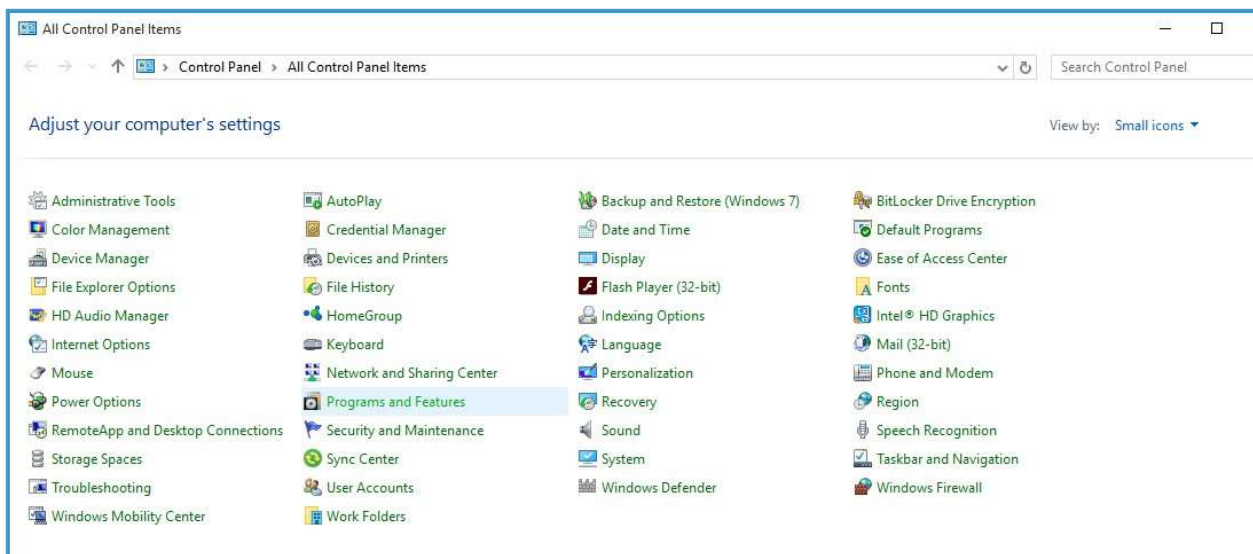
All Control Panel Items

Control Panel > All Control Panel Items

Search Control Panel

Adjust your computer's settings

View by: Small icons ▾

Administrative Tools
Color Management
Device Manager
File Explorer Options
HD Audio Manager
Internet Options
Mouse
Power Options
RemoteApp and Desktop Connections
Storage Spaces
Troubleshooting
Windows Mobility Center

AutoPlay
Credential Manager
Devices and Printers
File History
HomeGroup
Keyboard
Network and Sharing Center
Programs and Features
Security and Maintenance
Sync Center
User Accounts
Work Folders

Backup and Restore (Windows 7)
Date and Time
Display
Flash Player (32-bit)
Indexing Options
Language
Personalization
Recovery
Sound
System
Windows Defender

BitLocker Drive Encryption
Default Programs
Ease of Access Center
Fonts
Intel® HD Graphics
Mail (32-bit)
Phone and Modem
Region
Speech Recognition
Taskbar and Navigation
Windows Firewall